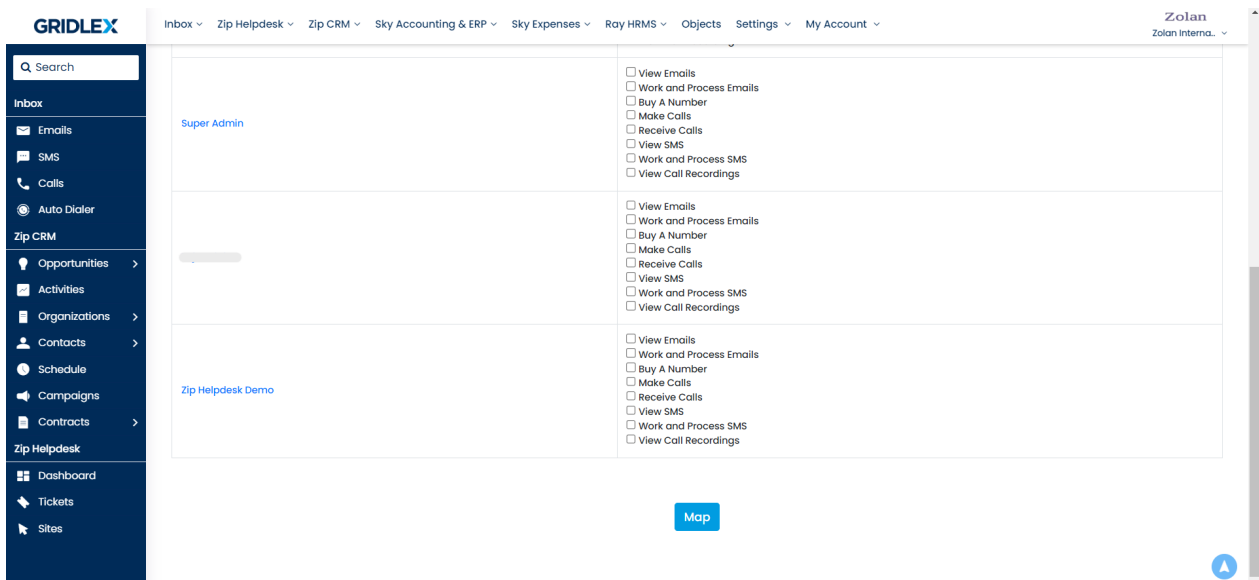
GRIDLEX

Inbox ⌄ Zip Helpdesk ⌄ Zip CRM ⌄ Sky Accounting & ERP ⌄ Sky Expenses ⌄ Ray HRMS ⌄ Objects Settings ⌄ My Account ⌄

Zolan
Zolan Interna.. ⌄

Search

Inbox
Emails
SMS
Calls
Auto Dialer
Zip CRM
Opportunities
Activities
Organizations
Contacts
Schedule
Campaigns
Contracts
Zip Helpdesk
Dashboard
Tickets
Sites

| | |
|---|---|
| Super Admin | ☐ View Emails<br>☐ Work and Process Emails<br>☐ Buy A Number<br>☐ Make Calls<br>☐ Receive Calls<br>☐ View SMS<br>☐ Work and Process SMS<br>☐ View Call Recordings |
| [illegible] | ☐ View Emails<br>☐ Work and Process Emails<br>☐ Buy A Number<br>☐ Make Calls<br>☐ Receive Calls<br>☐ View SMS<br>☐ Work and Process SMS<br>☐ View Call Recordings |
| Zip Helpdesk Demo | ☐ View Emails<br>☐ Work and Process Emails<br>☐ Buy A Number<br>☐ Make Calls<br>☐ Receive Calls<br>☐ View SMS<br>☐ Work and Process SMS<br>☐ View Call Recordings |

Map